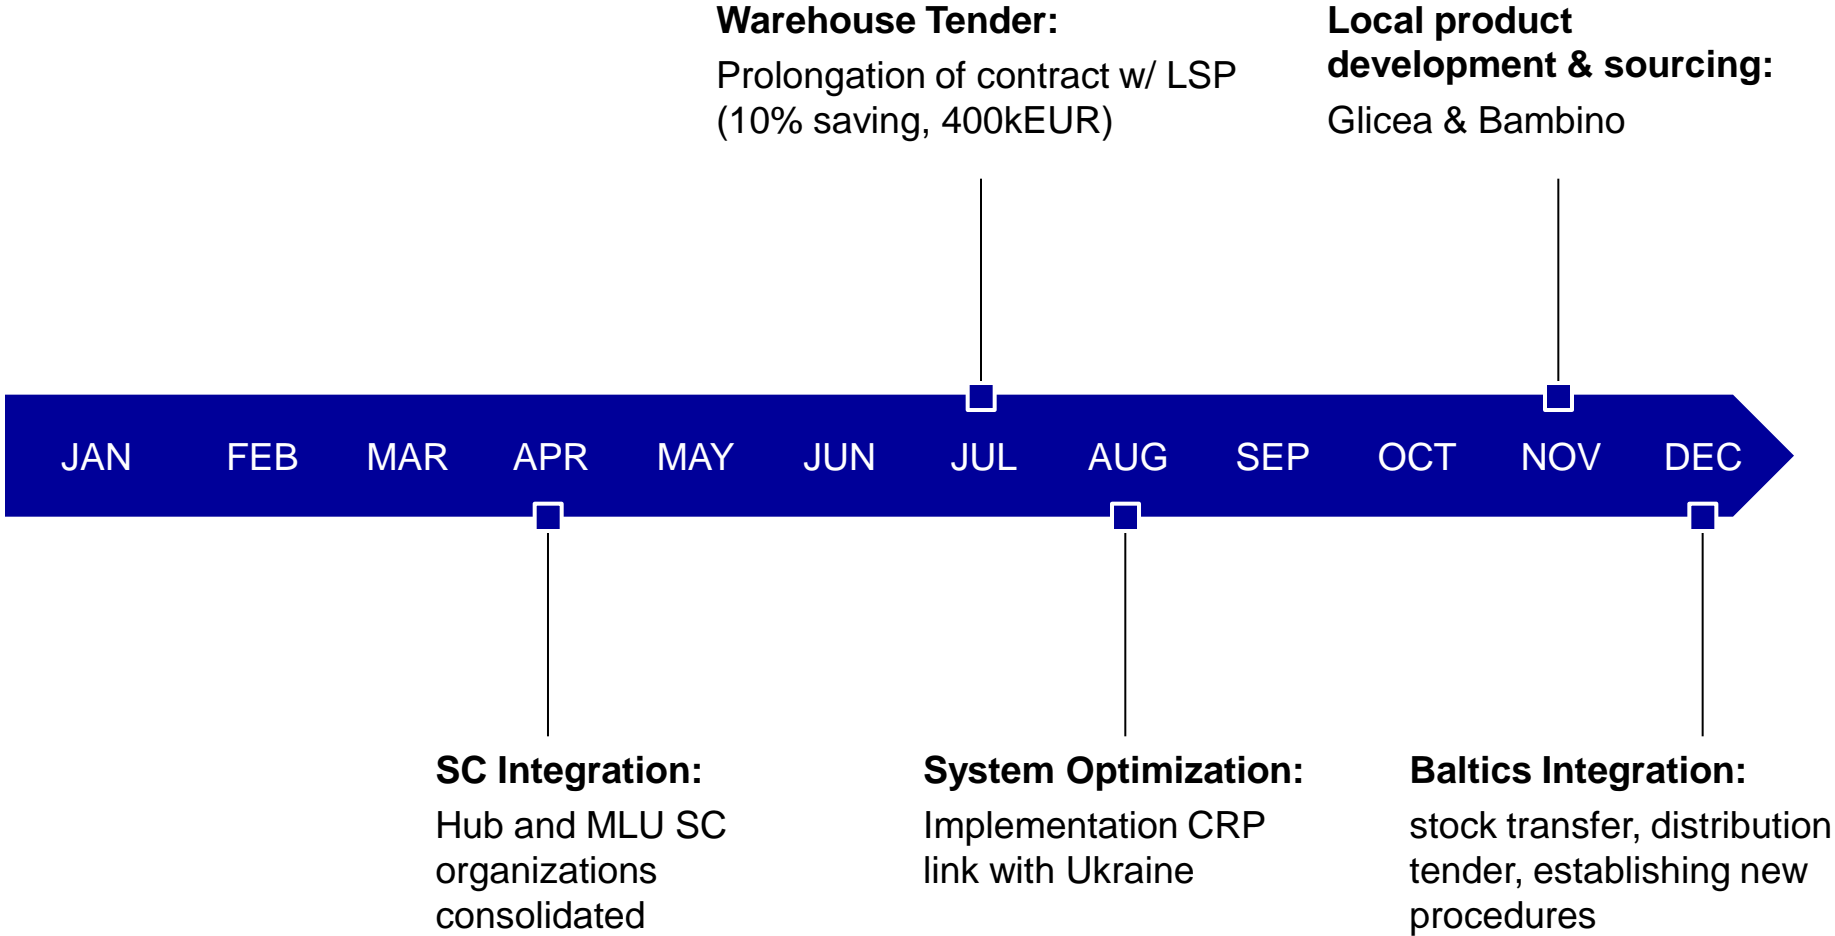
**Warehouse Tender:**
Prolongation of contract w/ LSP (10% saving, 400kEUR)

**Local product development & sourcing:**
Glicea & Bambino

JAN FEB MAR APR MAY JUN JUL AUG SEP OCT NOV DEC

**SC Integration:**
Hub and MLU SC organizations consolidated

**System Optimization:**
Implementation CRP link with Ukraine

**Baltics Integration:**
stock transfer, distribution tender, establishing new procedures